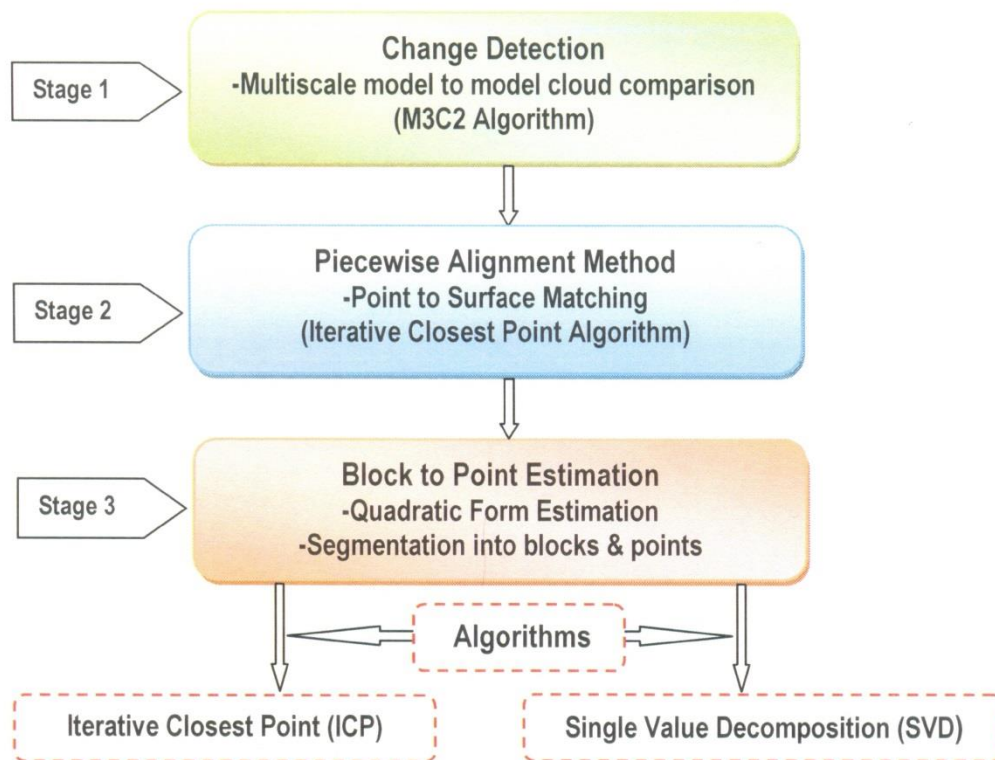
Stage 1

Change Detection
-Multiscale model to model cloud comparison
(M3C2 Algorithm)

Stage 2

Piecewise Alignment Method
-Point to Surface Matching
(Iterative Closest Point Algorithm)

Stage 3

Block to Point Estimation
-Quadratic Form Estimation
-Segmentation into blocks & points

Algorithms

Iterative Closest Point (ICP)

Single Value Decomposition (SVD)